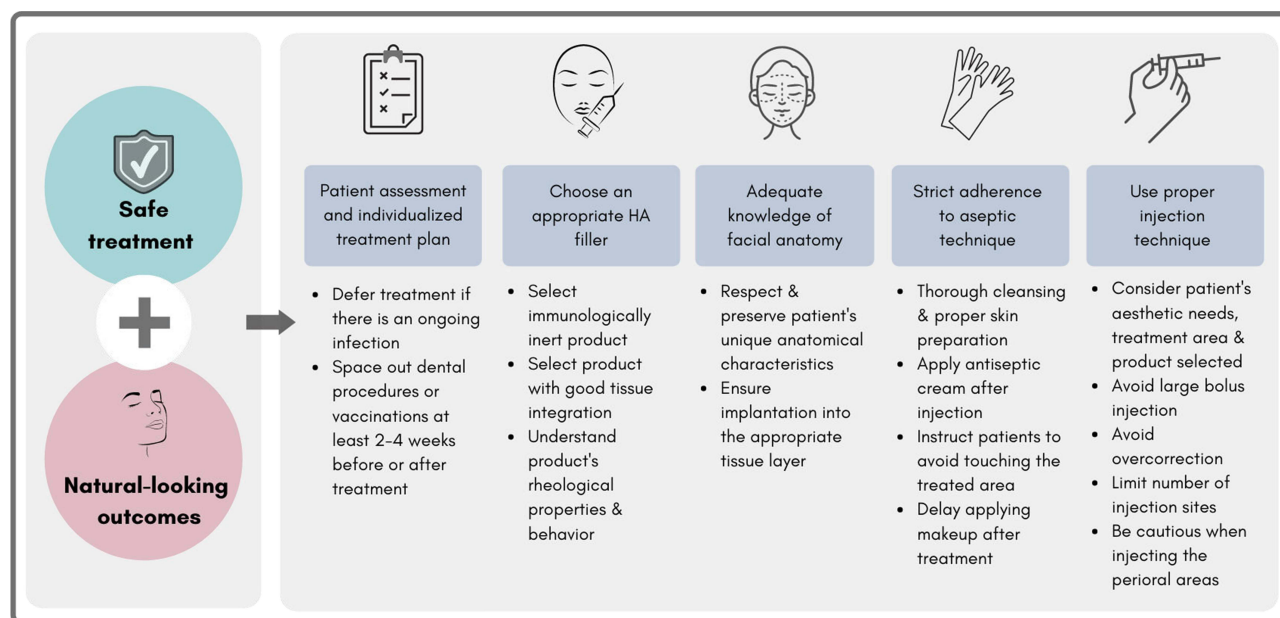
Safe treatment

+

Natural-looking outcomes

Patient assessment and individualized treatment plan

- Defer treatment if there is an ongoing infection
- Space out dental procedures or vaccinations at least 2-4 weeks before or after treatment

Choose an appropriate HA filler

- Select immunologically inert product
- Select product with good tissue integration
- Understand product's rheological properties & behavior

Adequate knowledge of facial anatomy

- Respect & preserve patient's unique anatomical characteristics
- Ensure implantation into the appropriate tissue layer

Strict adherence to aseptic technique

- Thorough cleansing & proper skin preparation
- Apply antiseptic cream after injection
- Instruct patients to avoid touching the treated area
- Delay applying makeup after treatment

Use proper injection technique

- Consider patient's aesthetic needs, treatment area & product selected
- Avoid large bolus injection
- Avoid overcorrection
- Limit number of injection sites
- Be cautious when injecting the perioral areas